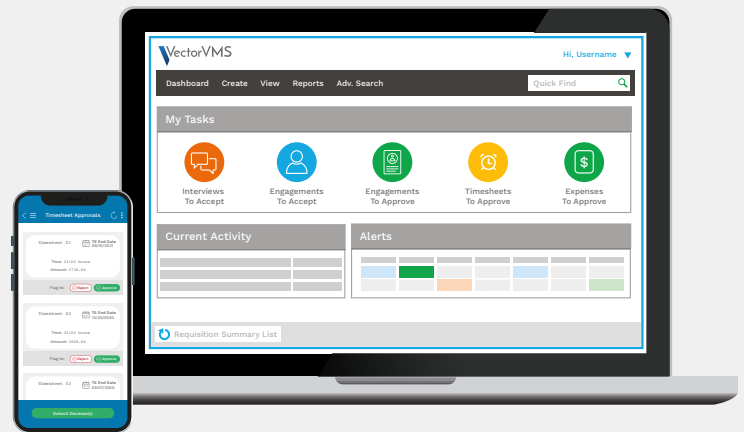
VectorVMS

Hi, Username

Dashboard Create View Reports Adv. Search

Quick Find

My Tasks

Interviews To Accept

Engagements To Accept

Engagements To Approve

Timesheets To Approve

Expenses To Approve

Current Activity

Alerts

Requisition Summary List

Timesheet Approvals

Timesheet 01

TS End Date

Time

Amount

Reject

Approve

Timesheet 02

TS End Date

Time

Amount

Reject

Approve

Timesheet 03

TS End Date

Submit Decision(s)